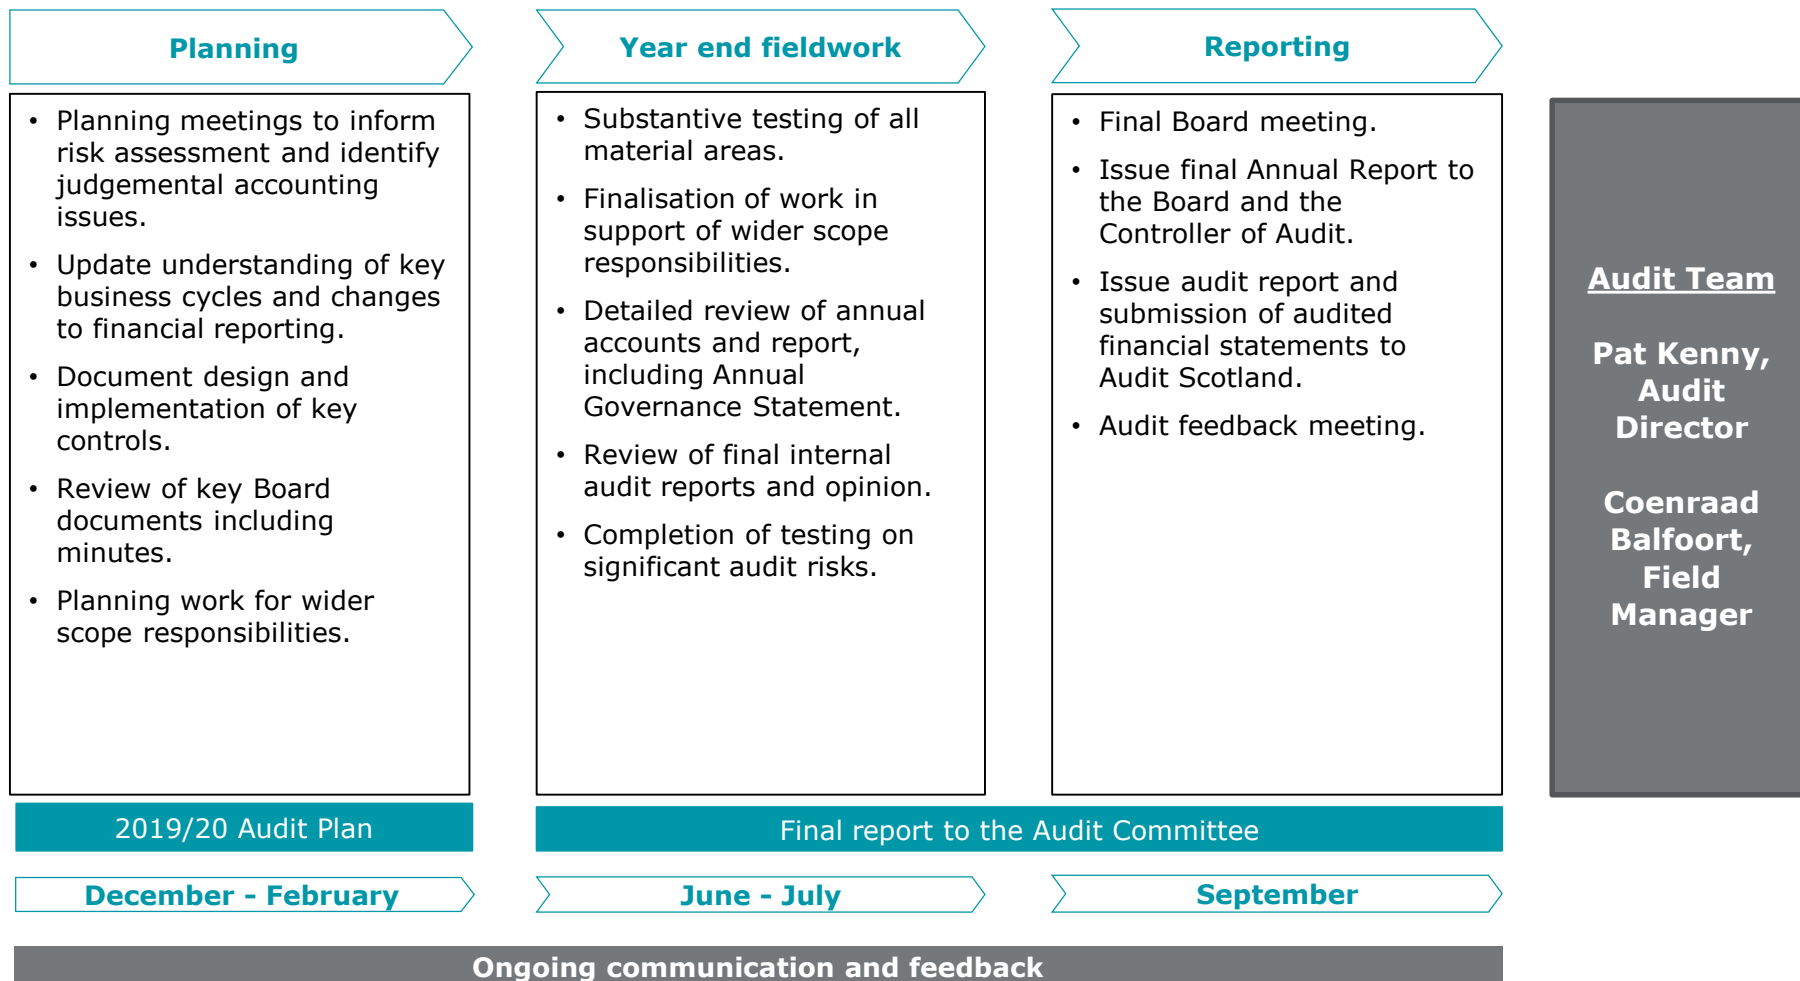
Planning

- Planning meetings to inform risk assessment and identify judgemental accounting issues.
- Update understanding of key business cycles and changes to financial reporting.
- Document design and implementation of key controls.
- Review of key Board documents including minutes.
- Planning work for wider scope responsibilities.

2019/20 Audit Plan

December - February

Year end fieldwork

- Substantive testing of all material areas.
- Finalisation of work in support of wider scope responsibilities.
- Detailed review of annual accounts and report, including Annual Governance Statement.
- Review of final internal audit reports and opinion.
- Completion of testing on significant audit risks.

June - July

Reporting

- Final Board meeting.
- Issue final Annual Report to the Board and the Controller of Audit.
- Issue audit report and submission of audited financial statements to Audit Scotland.
- Audit feedback meeting.

September

Final report to the Audit Committee

Audit Team

Pat Kenny, Audit Director

Coenraad Balfoort, Field Manager

Ongoing communication and feedback